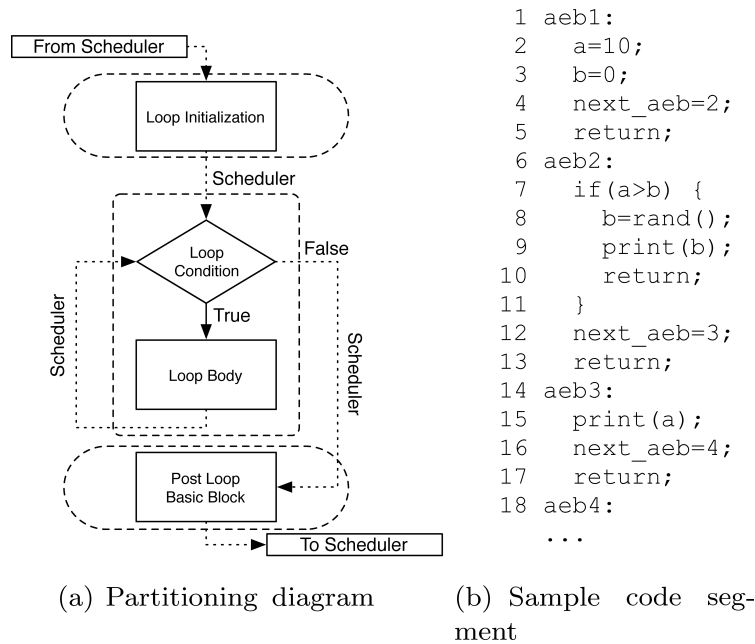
From Scheduler

Loop Initialization

Scheduler

Loop Condition

False

True

Scheduler

Scheduler

Loop Body

Post Loop Basic Block

To Scheduler

(a) Partitioning diagram

1 aeb1:
2 a=10;
3 b=0;
4 next_aeb=2;
5 return;
6 aeb2:
7 if(a>b) {
8 b=rand();
9 print(b);
10 return;
11 }
12 next_aeb=3;
13 return;
14 aeb3:
15 print(a);
16 next_aeb=4;
17 return;
18 aeb4:
...

(b) Sample code segment